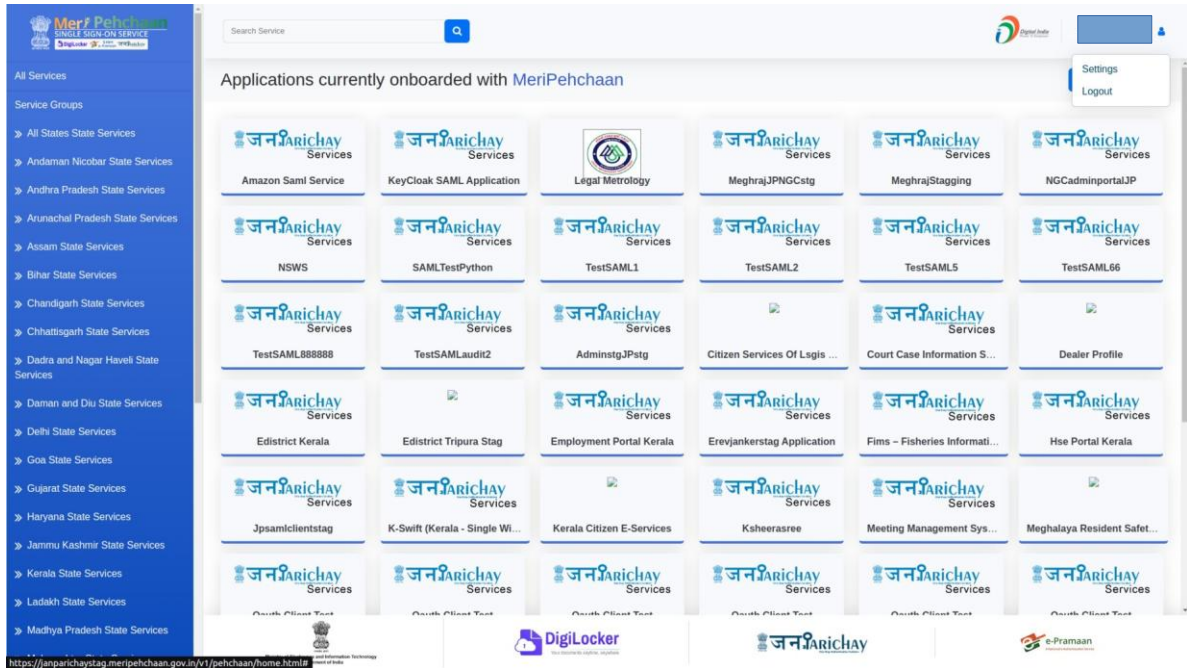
Meri Pehchaan
SINGLE SIGN-ON SERVICE

All Services
Service Groups
» All States State Services
» Andaman Nicobar State Services
» Andhra Pradesh State Services
» Arunachal Pradesh State Services
» Assam State Services
» Bihar State Services
» Chandigarh State Services
» Chhattisgarh State Services
» Dadra and Nagar Haveli State Services
» Daman and Diu State Services
» Delhi State Services
» Goa State Services
» Gujarat State Services
» Haryana State Services
» Jammu Kashmir State Services
» Kerala State Services
» Ladakh State Services
» Madhya Pradesh State Services

Search Service

Digital India

Settings
Logout

Applications currently onboarded with MeriPehchaan

जनParichay Services
Amazon Saml Service

जनParichay Services
KeyCloak SAML Application

Legal Metrology

जनParichay Services
MeghrajJPNGCstg

जनParichay Services
MeghrajStagging

जनParichay Services
NGCadminportalJP

जनParichay Services
NSWS

जनParichay Services
SAMLTestPython

जनParichay Services
TestSAML1

जनParichay Services
TestSAML2

जनParichay Services
TestSAML5

जनParichay Services
TestSAML66

जनParichay Services
TestSAML888888

जनParichay Services
TestSAMLaudit2

जनParichay Services
AdminstgJPstg

Citizen Services Of Lsgis ...

जनParichay Services
Court Case Information S...

Dealer Profile

जनParichay Services
Edistrict Kerala

Edistrict Tripura Stag

जनParichay Services
Employment Portal Kerala

जनParichay Services
Erevjankerstag Application

जनParichay Services
Fims – Fisheries Informati...

जनParichay Services
Hse Portal Kerala

जनParichay Services
Jpsamlclientstag

जनParichay Services
K-Swift (Kerala - Single Wi...

Kerala Citizen E-Services

जनParichay Services
Ksheerasree

जनParichay Services
Meeting Management Sys...

Meghalaya Resident Safet...

जनParichay Services
Oauth Client Test

जनParichay Services
Oauth Client Test

जनParichay Services
Oauth Client Test

जनParichay Services
Oauth Client Test

जनParichay Services
Oauth Client Test

जनParichay Services
Oauth Client Test

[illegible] and Information Technology
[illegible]ment of India

DigiLocker

जनParichay

e-Pramaan

https://janparichaystag.meripehchaan.gov.in/v1/pehchaan/home.html#